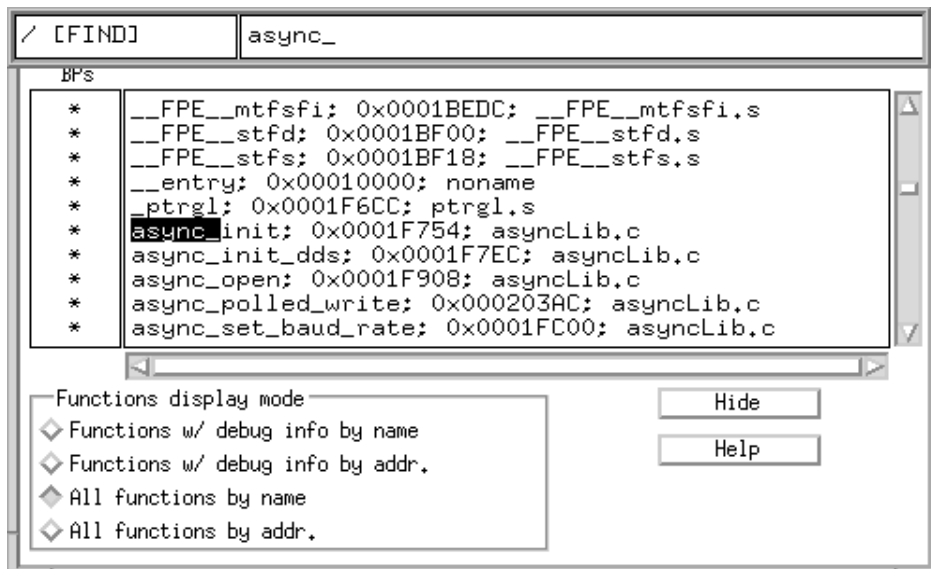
/ [FIND] async_

BPs

| | |
|---|---|
| * | __FPE__mtfsfi; 0x0001BEDC; __FPE__mtfsfi.s |
| * | __FPE__stfd; 0x0001BF00; __FPE__stfd.s |
| * | __FPE__stfs; 0x0001BF18; __FPE__stfs.s |
| * | __entry; 0x00010000; noname |
| * | _ptrgl; 0x0001F6CC; ptrgl.s |
| * | async_init; 0x0001F754; asyncLib.c |
| * | async_init_dds; 0x0001F7EC; asyncLib.c |
| * | async_open; 0x0001F908; asyncLib.c |
| * | async_polled_write; 0x000203AC; asyncLib.c |
| * | async_set_baud_rate; 0x0001FC00; asyncLib.c |

Functions display mode
Functions w/ debug info by name
Functions w/ debug info by addr.
All functions by name
All functions by addr.

Hide
Help